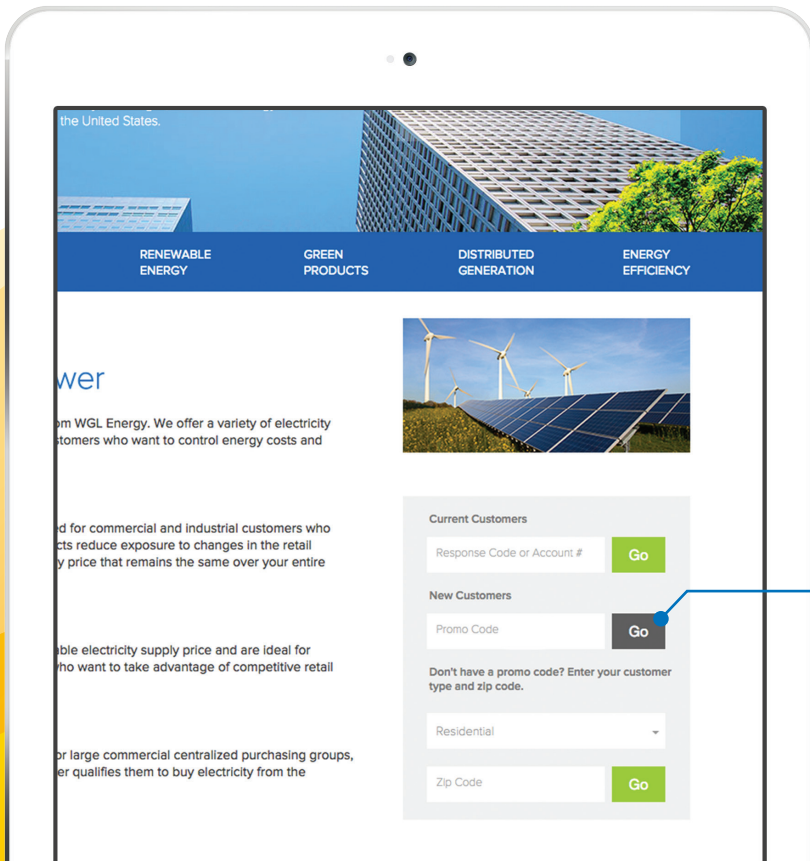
the United States.

RENEWABLE ENERGY
GREEN PRODUCTS
DISTRIBUTED GENERATION
ENERGY EFFICIENCY

wer

om WGL Energy. We offer a variety of electricity stomers who want to control energy costs and

d for commercial and industrial customers who cts reduce exposure to changes in the retail y price that remains the same over your entire

able electricity supply price and are ideal for ho want to take advantage of competitive retail

or large commercial centralized purchasing groups, er qualifies them to buy electricity from the

Current Customers
Response Code or Account #
Go
New Customers
Promo Code
Go
Don't have a promo code? Enter your customer type and zip code.
Residential
Zip Code
Go